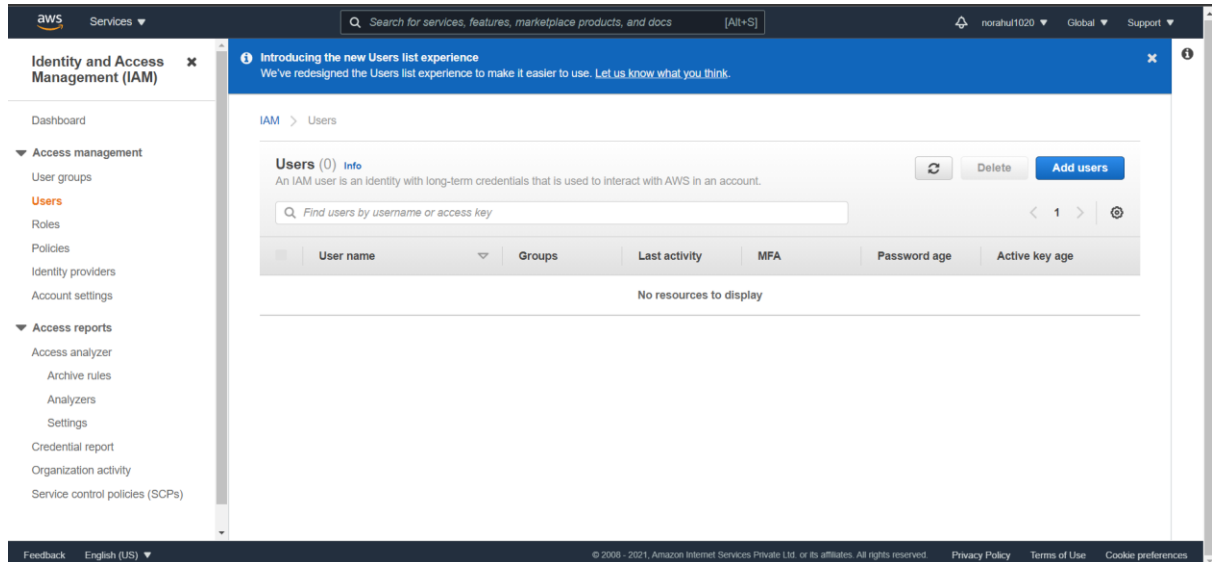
aws Services ▼

Search for services, features, marketplace products, and docs [Alt+S]

norahul1020 ▼ Global ▼ Support ▼

Identity and Access Management (IAM)

Dashboard

▼ Access management

User groups

Users

Roles

Policies

Identity providers

Account settings

▼ Access reports

Access analyzer

Archive rules

Analyzers

Settings

Credential report

Organization activity

Service control policies (SCPs)

Introducing the new Users list experience

We've redesigned the Users list experience to make it easier to use. Let us know what you think.

IAM > Users

Users (0) Info

An IAM user is an identity with long-term credentials that is used to interact with AWS in an account.

Delete Add users

Find users by username or access key

< 1 >

| User name | Groups | Last activity | MFA | Password age | Active key age |
|---|---|---|---|---|---|
| No resources to display | | | | | |

Feedback English (US) ▼

© 2008 - 2021, Amazon Internet Services Private Ltd. or its affiliates. All rights reserved. Privacy Policy Terms of Use Cookie preferences